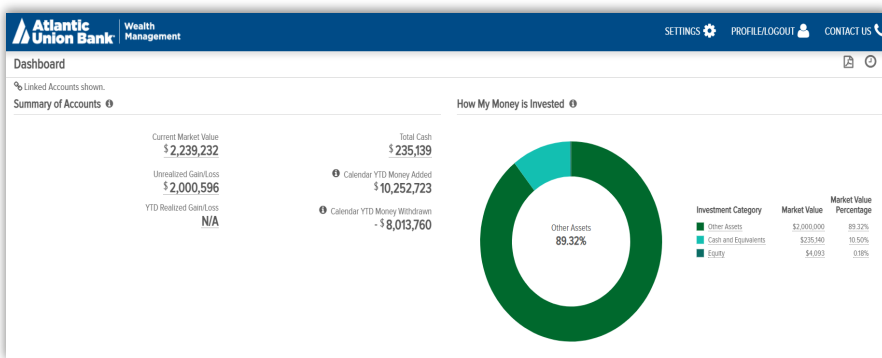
Atlantic Union Bank Wealth Management

SETTINGS PROFILE/LOGOUT CONTACT US

Dashboard

Linked Accounts shown.

Summary of Accounts

Current Market Value
$ 2,239,232

Total Cash
$ 235,139

Unrealized Gain/Loss
$ 2,000,596

Calendar YTD Money Added
$ 10,252,723

YTD Realized Gain/Loss
N/A

Calendar YTD Money Withdrawn
- $ 8,013,760

How My Money is Invested

Other Assets
89.32%

| Investment Category | Market Value | Market Value Percentage |
|---|---|---|
| Other Assets | $2,000,000 | 89.32% |
| Cash and Equivalents | $235,140 | 10.50% |
| Equity | $4,093 | 0.18% |